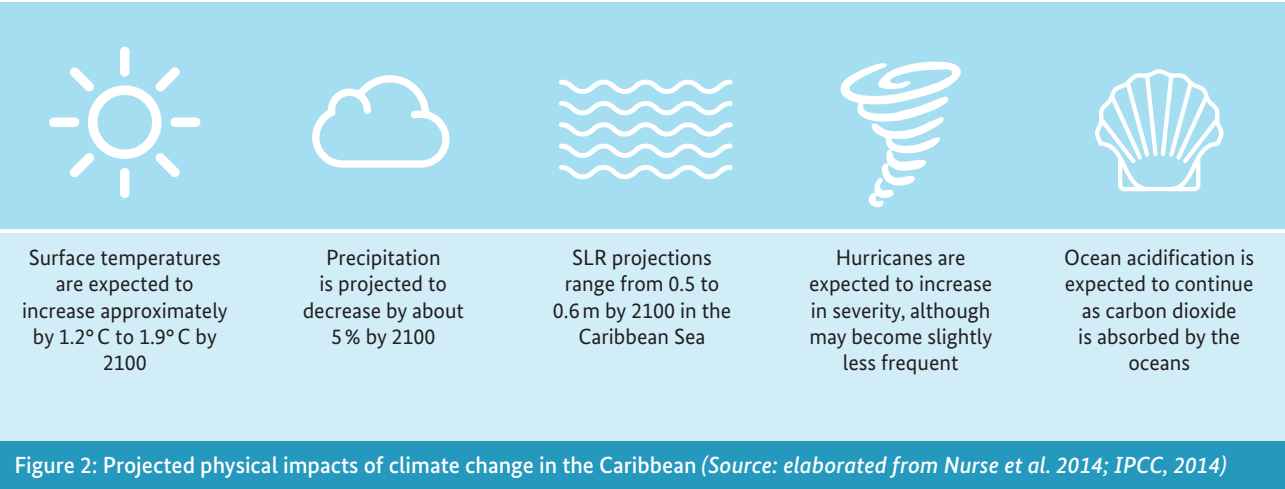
Surface temperatures are expected to increase approximately by 1.2° C to 1.9° C by 2100

Precipitation is projected to decrease by about 5 % by 2100

SLR projections range from 0.5 to 0.6 m by 2100 in the Caribbean Sea

Hurricanes are expected to increase in severity, although may become slightly less frequent

Ocean acidification is expected to continue as carbon dioxide is absorbed by the oceans

Figure 2: Projected physical impacts of climate change in the Caribbean (Source: elaborated from Nurse et al. 2014; IPCC, 2014)